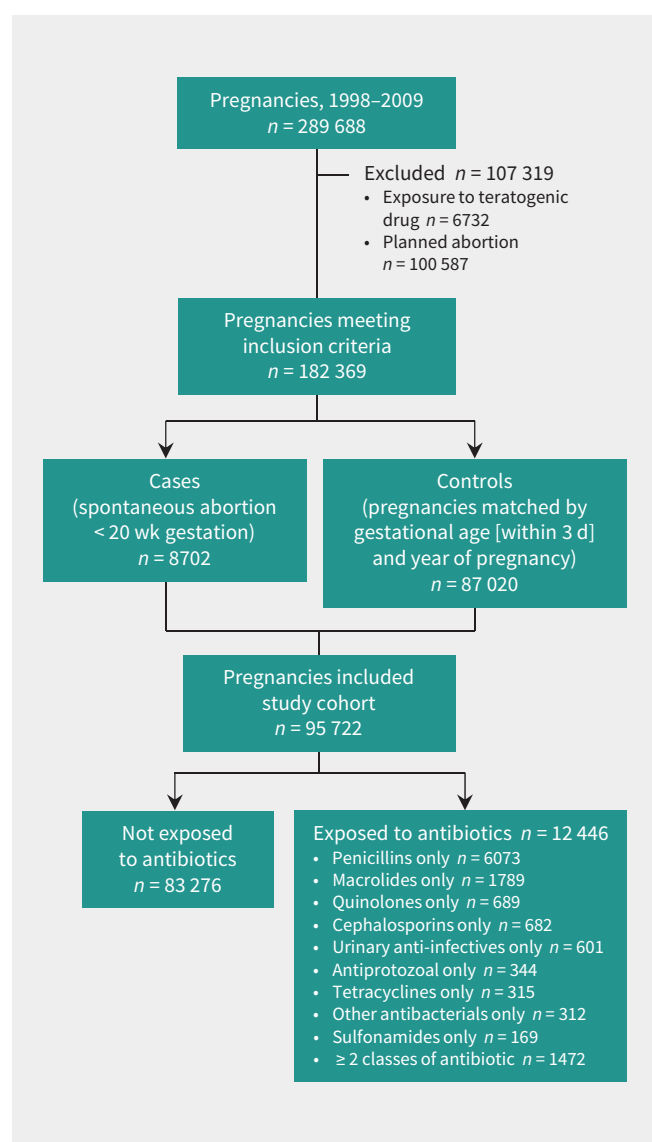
Pregnancies, 1998–2009
$n$ = 289 688

Excluded $n$ = 107 319
• Exposure to teratogenic drug $n$ = 6732
• Planned abortion $n$ = 100 587

Pregnancies meeting inclusion criteria
$n$ = 182 369

Cases
(spontaneous abortion < 20 wk gestation)
$n$ = 8702

Controls
(pregnancies matched by gestational age [within 3 d] and year of pregnancy)
$n$ = 87 020

Pregnancies included study cohort
$n$ = 95 722

Not exposed to antibiotics
$n$ = 83 276

Exposed to antibiotics $n$ = 12 446
• Penicillins only $n$ = 6073
• Macrolides only $n$ = 1789
• Quinolones only $n$ = 689
• Cephalosporins only $n$ = 682
• Urinary anti-infectives only $n$ = 601
• Antiprotozoal only $n$ = 344
• Tetracyclines only $n$ = 315
• Other antibacterials only $n$ = 312
• Sulfonamides only $n$ = 169
• ≥ 2 classes of antibiotic $n$ = 1472